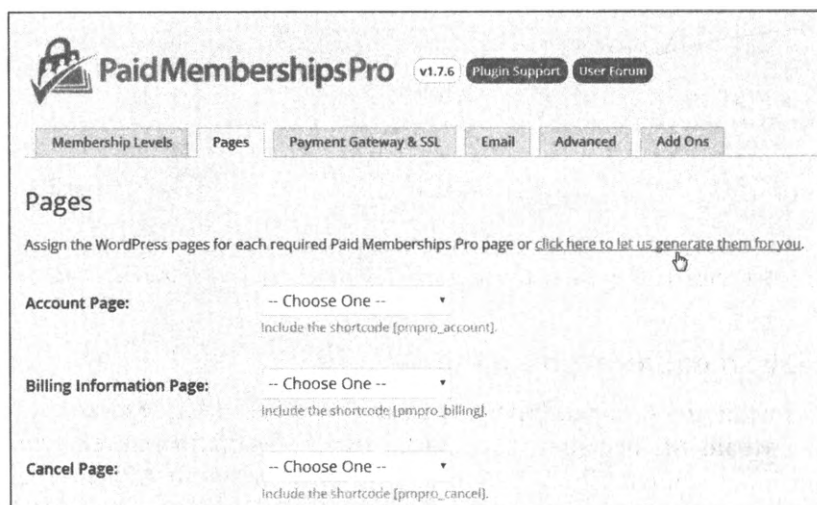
PaidMembershipsPro v1.7.6 Plugin Support User Forum

Membership Levels Pages Payment Gateway & SSL Email Advanced Add Ons

Pages

Assign the WordPress pages for each required Paid Memberships Pro page or click here to let us generate them for you.

Account Page: -- Choose One --
Include the shortcode [pmpro_account].

Billing Information Page: -- Choose One --
Include the shortcode [pmpro_billing].

Cancel Page: -- Choose One --
Include the shortcode [pmpro_cancel].